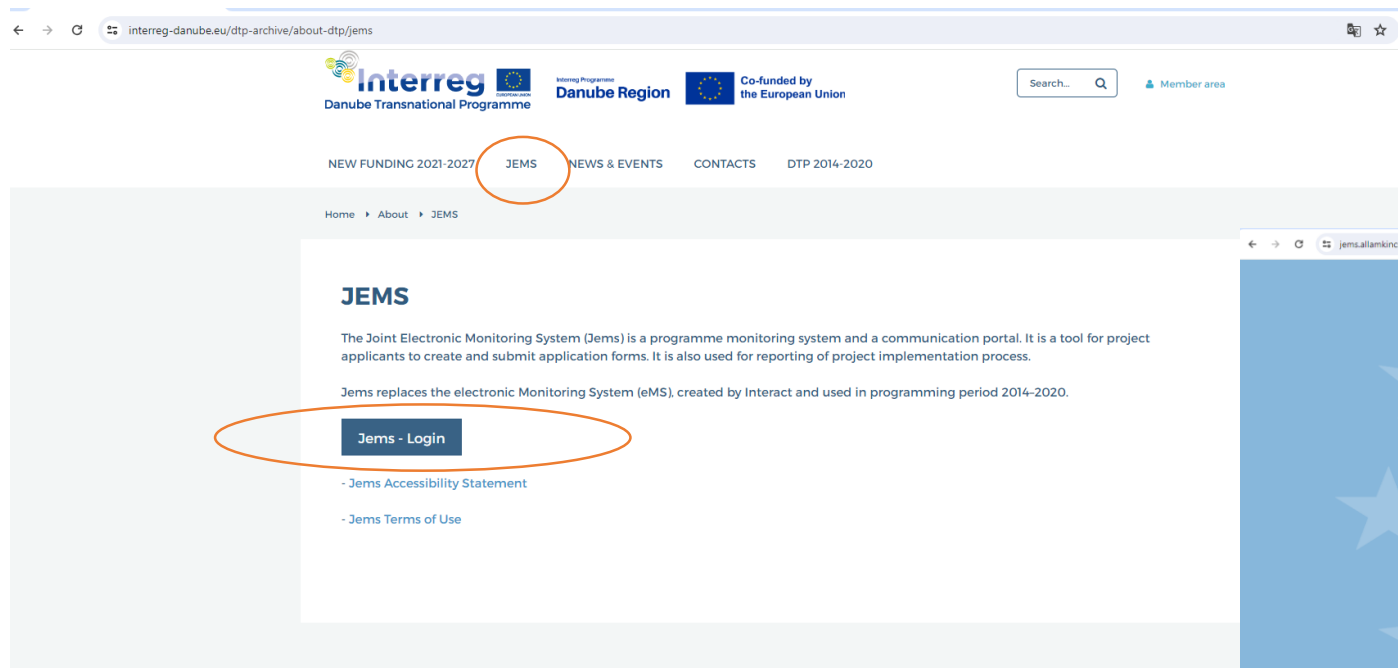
interreg-danube.eu/dtp-archive/about-dtp/jems

Interreg
EUROPEAN UNION
Danube Transnational Programme

Interreg Programme
Danube Region

Co-funded by the European Union

Search...

Member area

NEW FUNDING 2021-2027
JEMS
NEWS & EVENTS
CONTACTS
DTP 2014-2020

Home ▸ About ▸ JEMS

JEMS

The Joint Electronic Monitoring System (Jems) is a programme monitoring system and a communication portal. It is a tool for project applicants to create and submit application forms. It is also used for reporting of project implementation process.

Jems replaces the electronic Monitoring System (eMS), created by Interact and used in programming period 2014-2020.

Jems - Login

- Jems Accessibility Statement

- Jems Terms of Use

jems.allamkinc